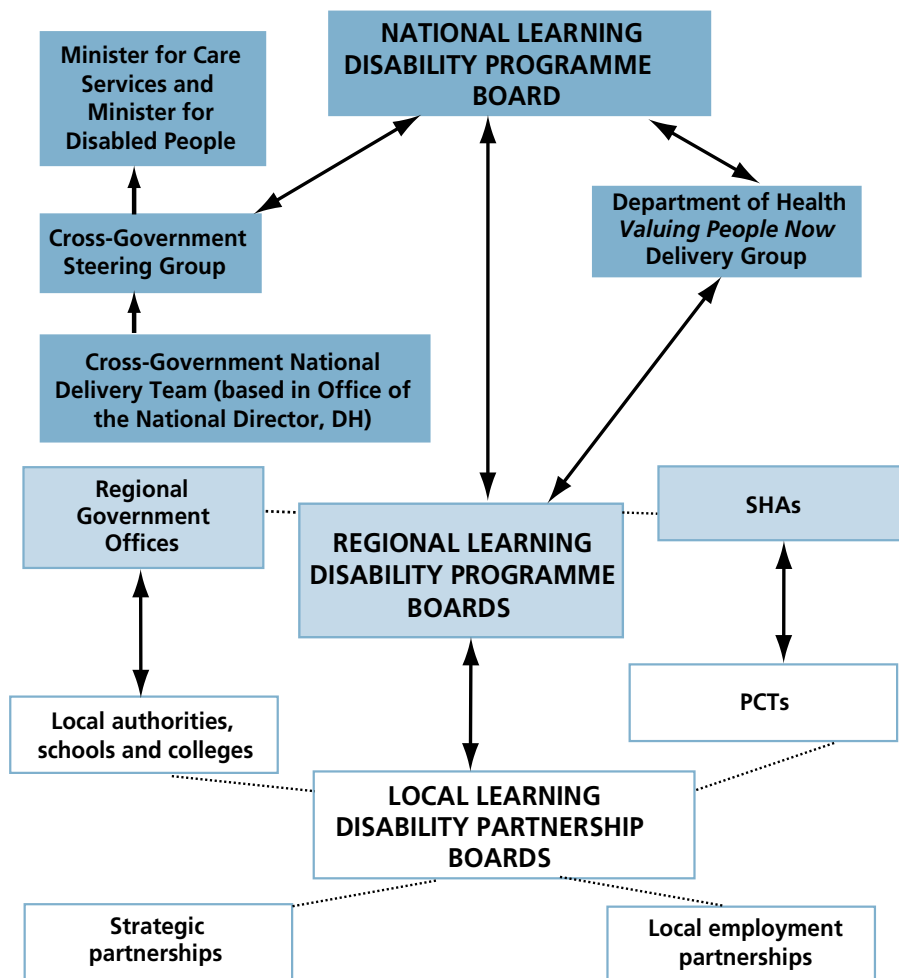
Minister for Care Services and Minister for Disabled People

NATIONAL LEARNING DISABILITY PROGRAMME BOARD

Cross-Government Steering Group

Department of Health *Valuing People Now* Delivery Group

Cross-Government National Delivery Team (based in Office of the National Director, DH)

Regional Government Offices

REGIONAL LEARNING DISABILITY PROGRAMME BOARDS

SHAs

PCTs

Local authorities, schools and colleges

LOCAL LEARNING DISABILITY PARTNERSHIP BOARDS

Strategic partnerships

Local employment partnerships